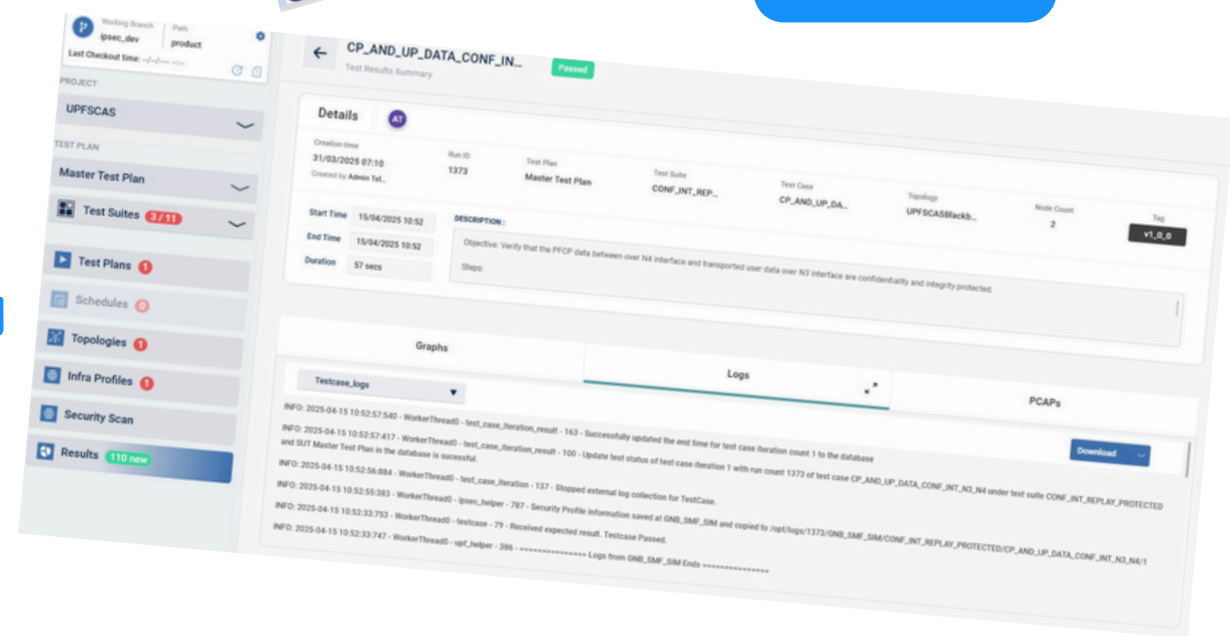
Working Branch
ipsec_dev
Path
product
Last Checkout time: --/--/---- --:--

PROJECT
UPFSCAS

TEST PLAN
Master Test Plan

Test Suites 3 / 11

Test Plans 1
Schedules 0
Topologies 1
Infra Profiles 1
Security Scan
Results 110 new

CP_AND_UP_DATA_CONF_IN...
Test Results Summary
Passed

Details AT

| Creation time | Run ID | Test Plan | Test Suite | Test Case | Topology | Node Count | Tag |
|---|---|---|---|---|---|---|---|
| 31/03/2025 07:10 Created by Admin Tel... | 1373 | Master Test Plan | CONF_INT_REP... | CP_AND_UP_DA... | UPFSCASBlackb... | 2 | v1_0_0 |

Start Time 15/04/2025 10:52
End Time 15/04/2025 10:52
Duration 57 secs

DESCRIPTION :
Objective: Verify that the PFCP data between over N4 interface and transported user data over N3 interface are confidentiality and integrity protected.
Steps:

Graphs
Logs
PCAPs

Testcase_logs

Download

INFO: 2025-04-15 10:52:57:540 - WorkerThread0 - test_case_iteration_result - 163 - Successfully updated the end time for test case iteration count 1 to the database
INFO: 2025-04-15 10:52:57:417 - WorkerThread0 - test_case_iteration_result - 100 - Update test status of test case iteration 1 with run count 1373 of test case CP_AND_UP_DATA_CONF_INT_N3_N4 under test suite CONF_INT_REPLAY_PROTECTED and SUT Master Test Plan in the database is sucessful.
INFO: 2025-04-15 10:52:56:884 - WorkerThread0 - test_case_iteration - 137 - Stopped external log collection for TestCase.
INFO: 2025-04-15 10:52:55:383 - WorkerThread0 - ipsec_helper - 787 - Security Profile information saved at GNB_SMF_SIM and copied to /opt/logs/1373/GNB_SMF_SIM/CONF_INT_REPLAY_PROTECTED/CP_AND_UP_DATA_CONF_INT_N3_N4/1
INFO: 2025-04-15 10:52:33:753 - WorkerThread0 - testcase - 79 - Received expected result. Testcase Passed.
INFO: 2025-04-15 10:52:33:747 - WorkerThread0 - upf_helper - 386 - =============== Logs from GNB_SMF_SIM Ends ===============